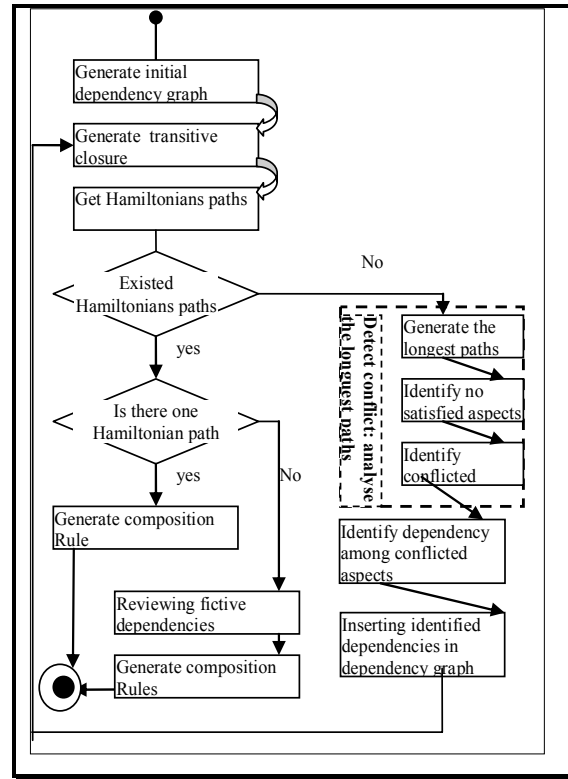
Generate initial dependency graph

Generate transitive closure

Get Hamiltonians paths

Existed Hamiltonians paths

No

yes

Is there one Hamiltonian path

yes

No

Generate composition Rule

Reviewing fictive dependencies

Generate composition Rules

Detect conflict: analyse the longest paths

Generate the longest paths

Identify no satisfied aspects

Identify conflicted

Identify dependency among conflicted aspects

Inserting identified dependencies in dependency graph